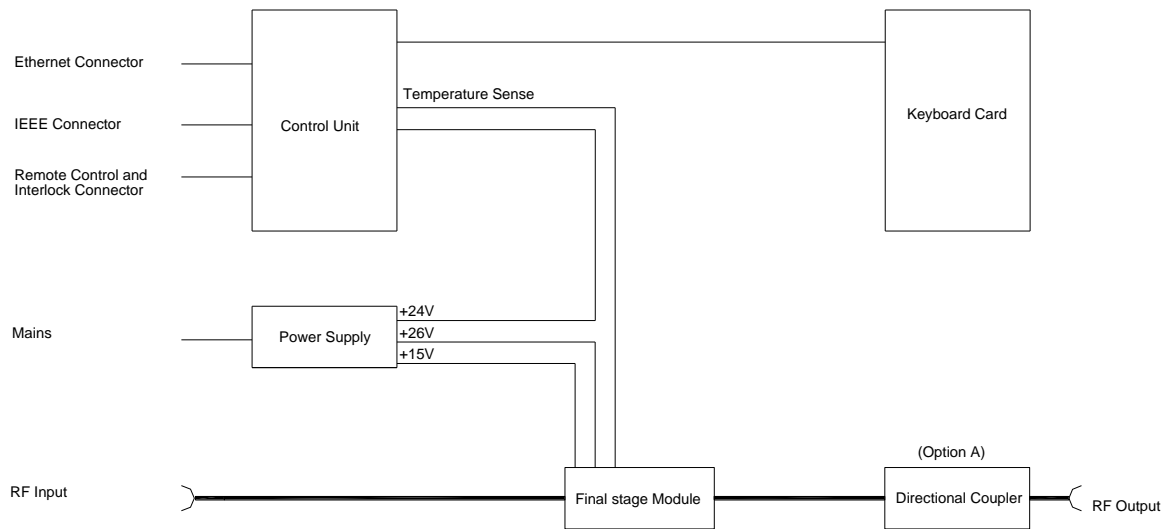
Ethernet Connector

IEEE Connector

Remote Control and Interlock Connector

Control Unit

Temperature Sense

Keyboard Card

Mains

Power Supply

+24V

+26V

+15V

RF Input

Final stage Module

(Option A)

Directional Coupler

RF Output